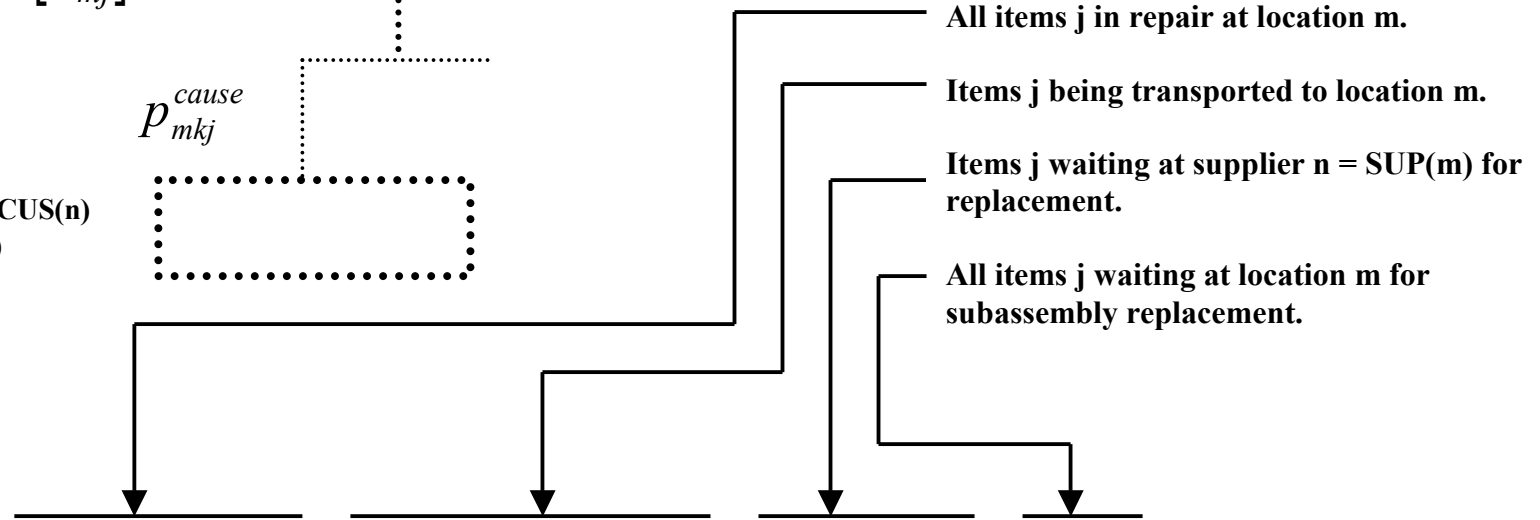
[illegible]

$p_{mkj}^{cause}$

CUS(n)

All items j in repair at location m.

Items j being transported to location m.

Items j waiting at supplier n = SUP(m) for replacement.

All items j waiting at location m for subassembly replacement.